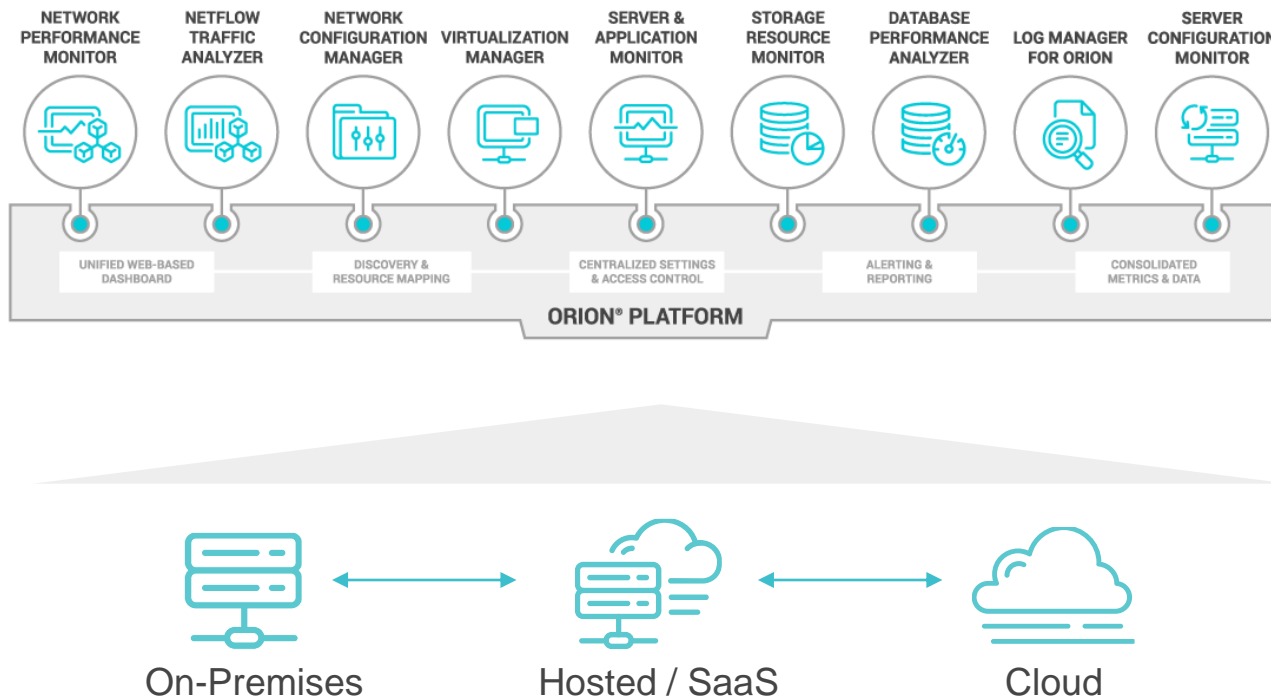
NETWORK PERFORMANCE MONITOR

NETFLOW TRAFFIC ANALYZER

NETWORK CONFIGURATION MANAGER

VIRTUALIZATION MANAGER

SERVER & APPLICATION MONITOR

STORAGE RESOURCE MONITOR

DATABASE PERFORMANCE ANALYZER

LOG MANAGER FOR ORION

SERVER CONFIGURATION MONITOR

UNIFIED WEB-BASED DASHBOARD

DISCOVERY & RESOURCE MAPPING

CENTRALIZED SETTINGS & ACCESS CONTROL

ALERTING & REPORTING

CONSOLIDATED METRICS & DATA

ORION® PLATFORM

On-Premises

Hosted / SaaS

Cloud